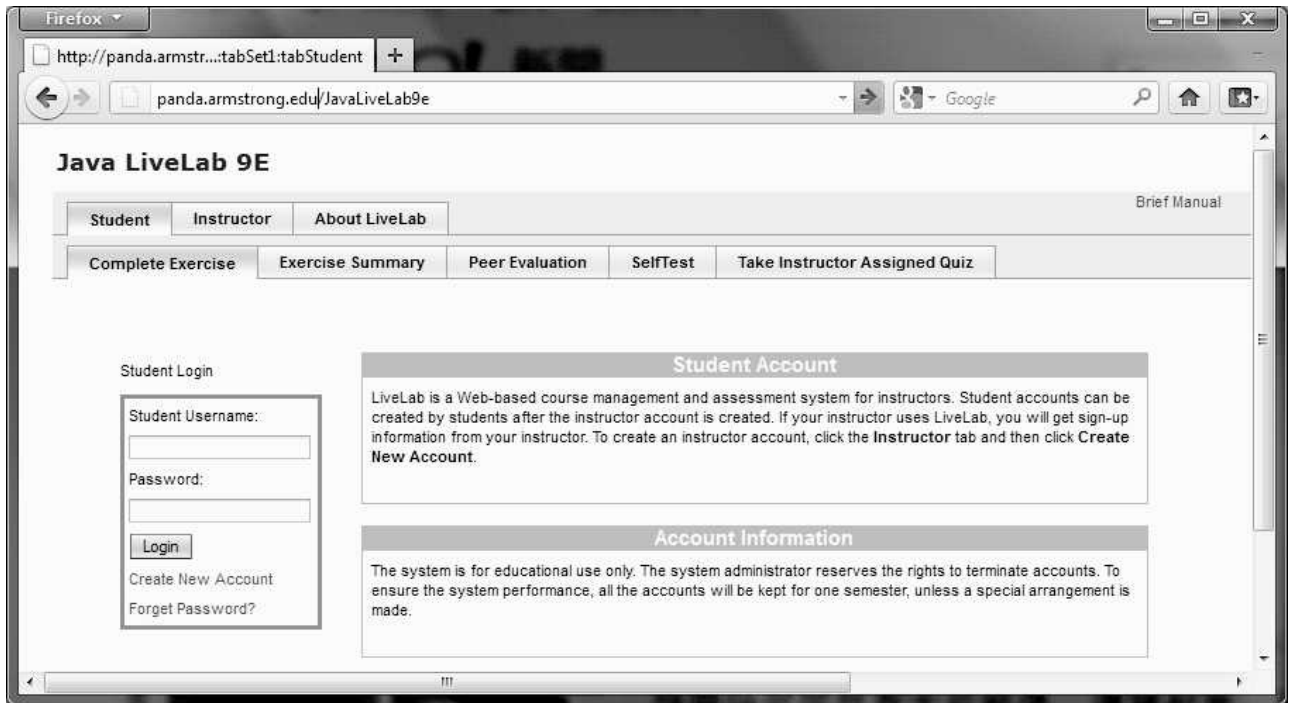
Firefox

http://panda.armstr...:tabSet1:tabStudent +

panda.armstrong.edu/JavaLiveLab9e

Google

Java LiveLab 9E

Student | Instructor | About LiveLab

Brief Manual

Complete Exercise | Exercise Summary | Peer Evaluation | SelfTest | Take Instructor Assigned Quiz

Student Login

Student Username:

Password:

Login

Create New Account

Forget Password?

Student Account

LiveLab is a Web-based course management and assessment system for instructors. Student accounts can be created by students after the instructor account is created. If your instructor uses LiveLab, you will get sign-up information from your instructor. To create an instructor account, click the **Instructor** tab and then click **Create New Account**.

Account Information

The system is for educational use only. The system administrator reserves the rights to terminate accounts. To ensure the system performance, all the accounts will be kept for one semester, unless a special arrangement is made.